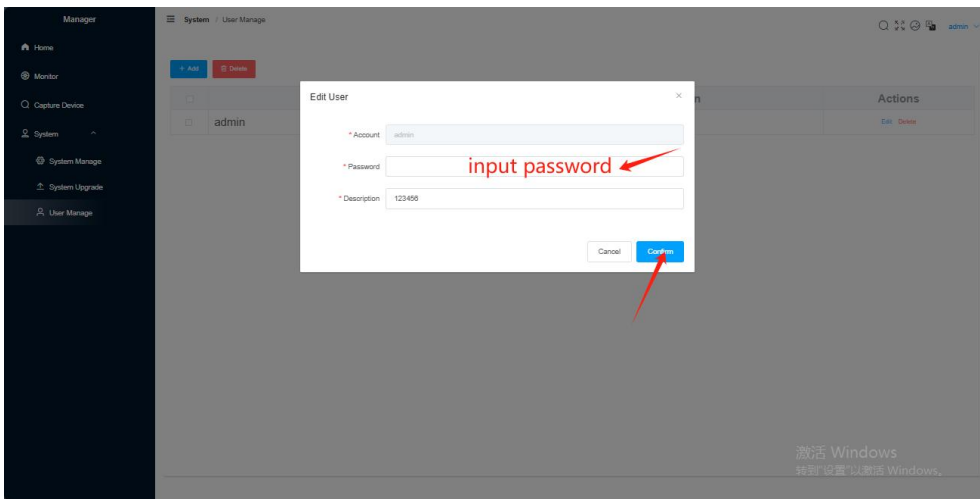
Manager

Home

Monitor

Capture Device

System

System Manage

System Upgrade

User Manage

System / User Manage

admin

+ Add

Delete

n

Actions

admin

Edit Delete

Edit User

×

* Account admin

* Password

input password

* Description 123456

Cancel

Confirm

激活 Windows
转到"设置"以激活 Windows。